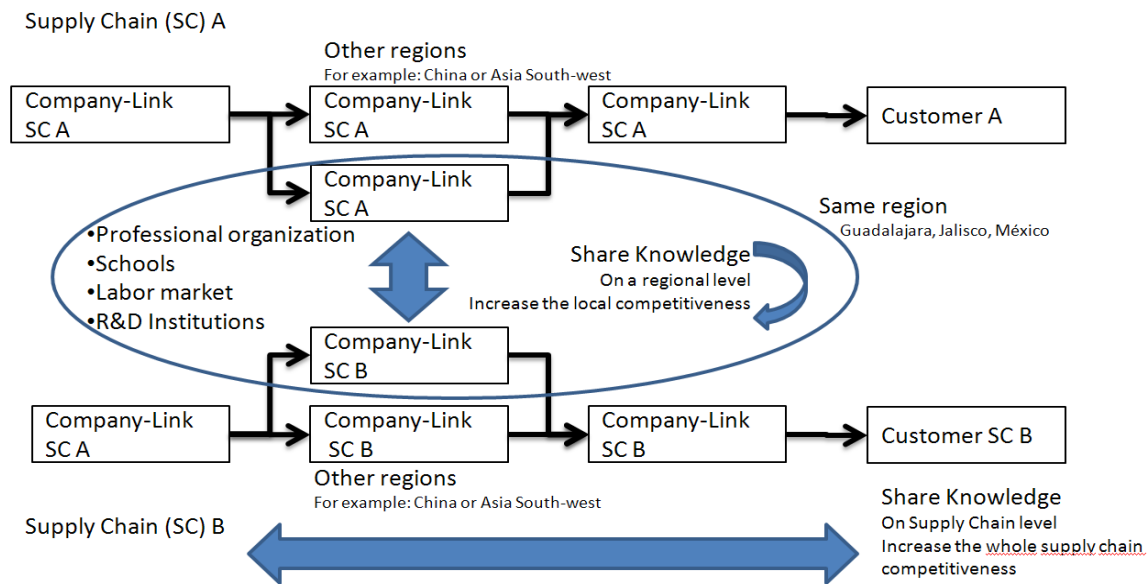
Supply Chain (SC) A

Other regions
For example: China or Asia South-west

Company-Link SC A

Company-Link SC A

Company-Link SC A

Customer A

Company-Link SC A

Same region
Guadalajara, Jalisco, México

•Professional organization
•Schools
•Labor market
•R&D Institutions

Share Knowledge
On a regional level
Increase the local competitiveness

Company-Link SC B

Company-Link SC A

Company-Link SC B

Company-Link SC B

Customer SC B

Other regions
For example: China or Asia South-west

Supply Chain (SC) B

Share Knowledge
On Supply Chain level
Increase the whole supply chain competitiveness